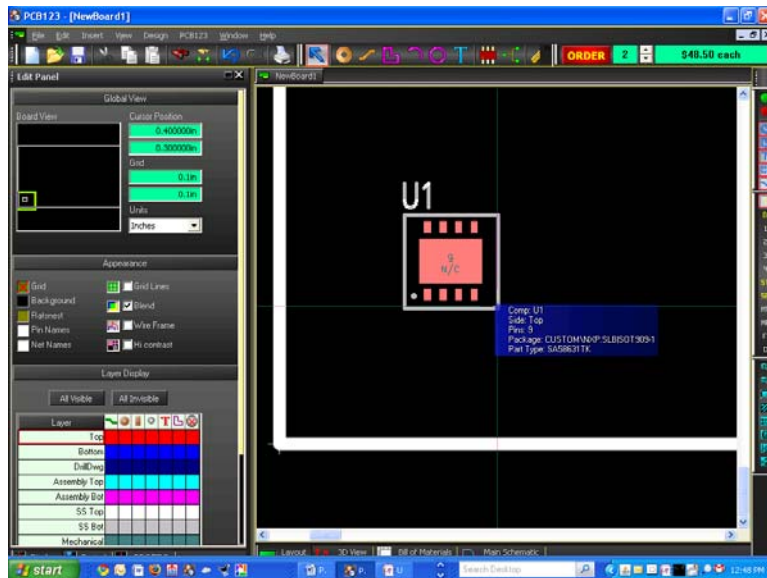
PCB123 - [NewBoard1]

File Edit Insert View Design PCB123 Window Help

ORDER 2 $48.50 each

Edit Panel

NewBoard1

Global View

Board View

Cursor Position

0.400000in

0.300000in

Grid

0.1in

0.1in

Units

Inches

Appearance

Grid

Background

Ratsnest

Pin Names

Net Names

Grid Lines

Blend

Wire Frame

Hi contrast

Layer Display

All Visible

All Invisible

| Layer |
|---|
| Top |
| Bottom |
| DrillDwg |
| Assembly Top |
| Assembly Bot |
| SS Top |
| SS Bot |
| Mechanical |

U1

9
N/C

Comp: U1
Side: Top
Pins: 9
Package: CUSTOM\NXP:SLB|SOT909-1
Part Type: SA5631TK

Layout

3D View

Bill of Materials

Main Schematic

start

Search Desktop

12:48 PM